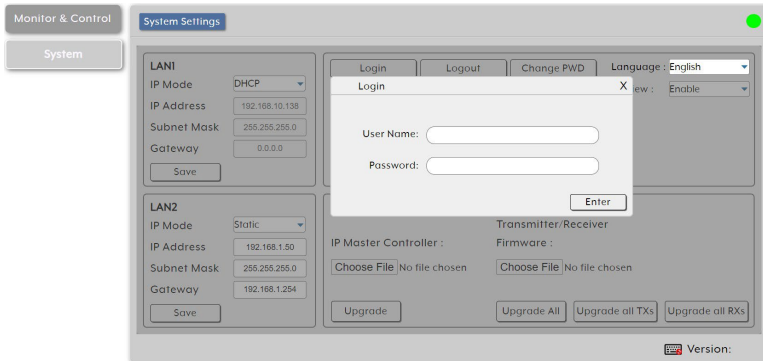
Monitor & Control

System

System Settings

LAN1
IP Mode DHCP
IP Address 192.168.10.138
Subnet Mask 255.255.255.0
Gateway 0.0.0.0
Save

Login Logout Change PWD Language : English
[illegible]ew : Enable

Login X

User Name:

Password:

Enter

LAN2
IP Mode Static
IP Address 192.168.1.50
Subnet Mask 255.255.255.0
Gateway 192.168.1.254
Save

IP Master Controller :
Choose File No file chosen

Transmitter/Receiver
Firmware :
Choose File No file chosen

Upgrade

Upgrade All Upgrade all TXs Upgrade all RXs

Version: